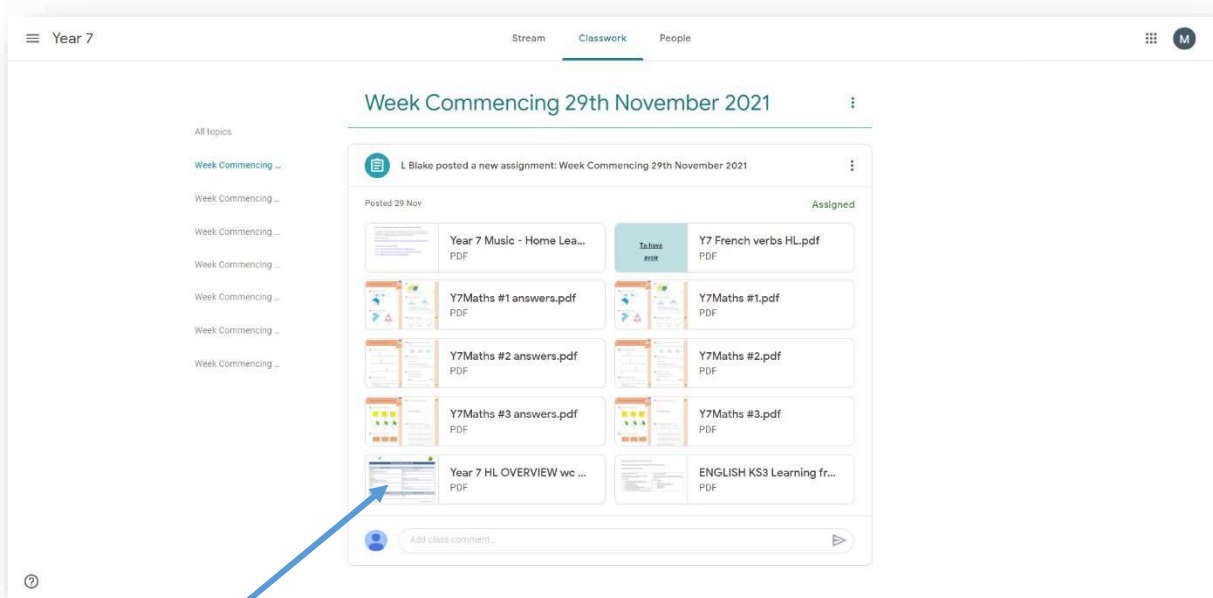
Year 7

Stream Classwork People

M

Week Commencing 29th November 2021

All topics

Week Commencing ...

Week Commencing ...

Week Commencing ...

Week Commencing ...

Week Commencing ...

Week Commencing ...

Week Commencing ...

L Blake posted a new assignment: Week Commencing 29th November 2021

Posted 29 Nov

Assigned

Year 7 Music - Home Lea...
PDF

To have
avoir

Y7 French verbs HL.pdf
PDF

Y7Maths #1 answers.pdf
PDF

Y7Maths #1.pdf
PDF

Y7Maths #2 answers.pdf
PDF

Y7Maths #2.pdf
PDF

Y7Maths #3 answers.pdf
PDF

Y7Maths #3.pdf
PDF

Year 7 HL OVERVIEW wc ...
PDF

ENGLISH KS3 Learning fr...
PDF

Add class comment...